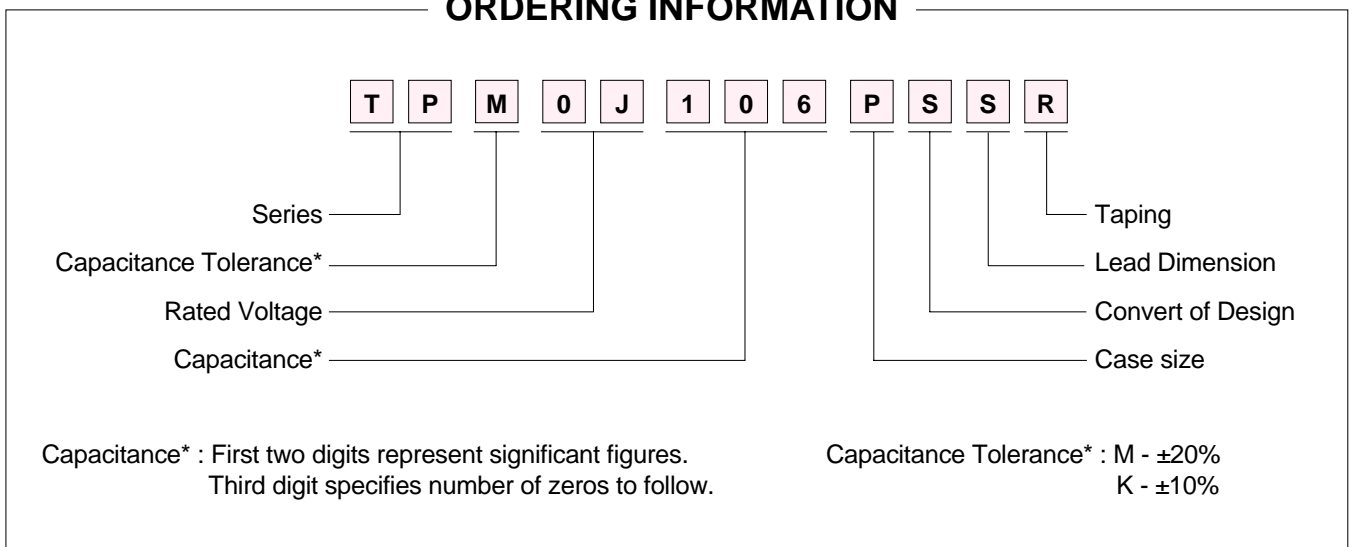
ORDERING INFORMATION

T P M 0 J 1 0 6 P S S R

Series
Capacitance Tolerance*
Rated Voltage
Capacitance*

Taping
Lead Dimension
Convert of Design
Case size

Capacitance* : First two digits represent significant figures. Third digit specifies number of zeros to follow.

Capacitance Tolerance* : M - ±20%
K - ±10%